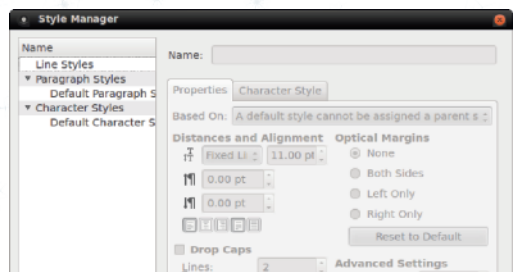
Style Manager

Name
Line Styles
▼ Paragraph Styles
Default Paragraph S
▼ Character Styles
Default Character S

Name:

Properties
Character Style

Based On: A default style cannot be assigned a parent s

Distances and Alignment
Fixed Li
11.00 pt
0.00 pt
0.00 pt

Optical Margins
None
Both Sides
Left Only
Right Only
Reset to Default

Drop Caps
Lines: 2

Advanced Settings